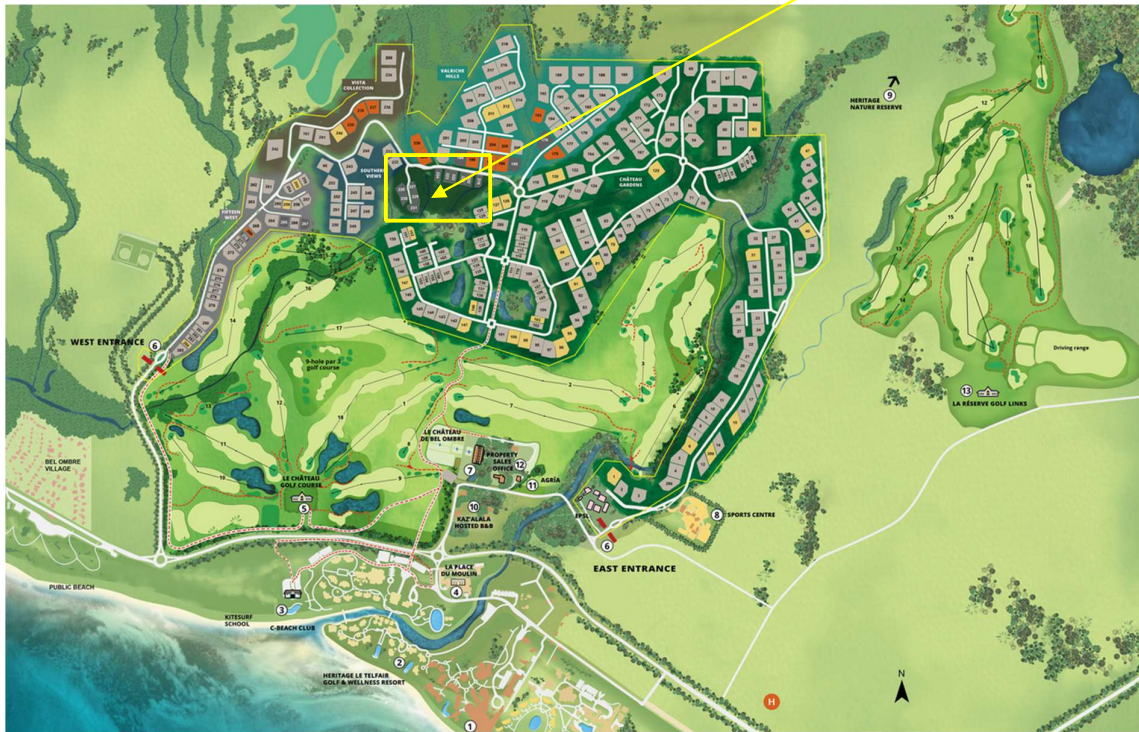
VISTA COLLECTION

VALRICHE HILLS

SOUTHERN VIEWS

CHÂTEAU GARDENS

FIFTEEN WEST

9
HERITAGE NATURE RESERVE

WEST ENTRANCE
6

9-hole par 3 golf course

LE CHÂTEAU DE BEL OMBRE
7

PROPERTY SALES OFFICE
12

11 AGRÍA

10
KAZ'ALALA HOSTED B&B

EPSL

8 SPORTS CENTRE

6
EAST ENTRANCE

BEL OMBRE VILLAGE

LE CHÂTEAU GOLF COURSE
5

LA PLACE DU MOULIN
4

PUBLIC BEACH

3
KITESURF SCHOOL

C-BEACH CLUB

2
HERITAGE LE TELFAIR GOLF & WELLNESS RESORT

1

13
LA RÉSERVE GOLF LINKS

Driving range

N

H